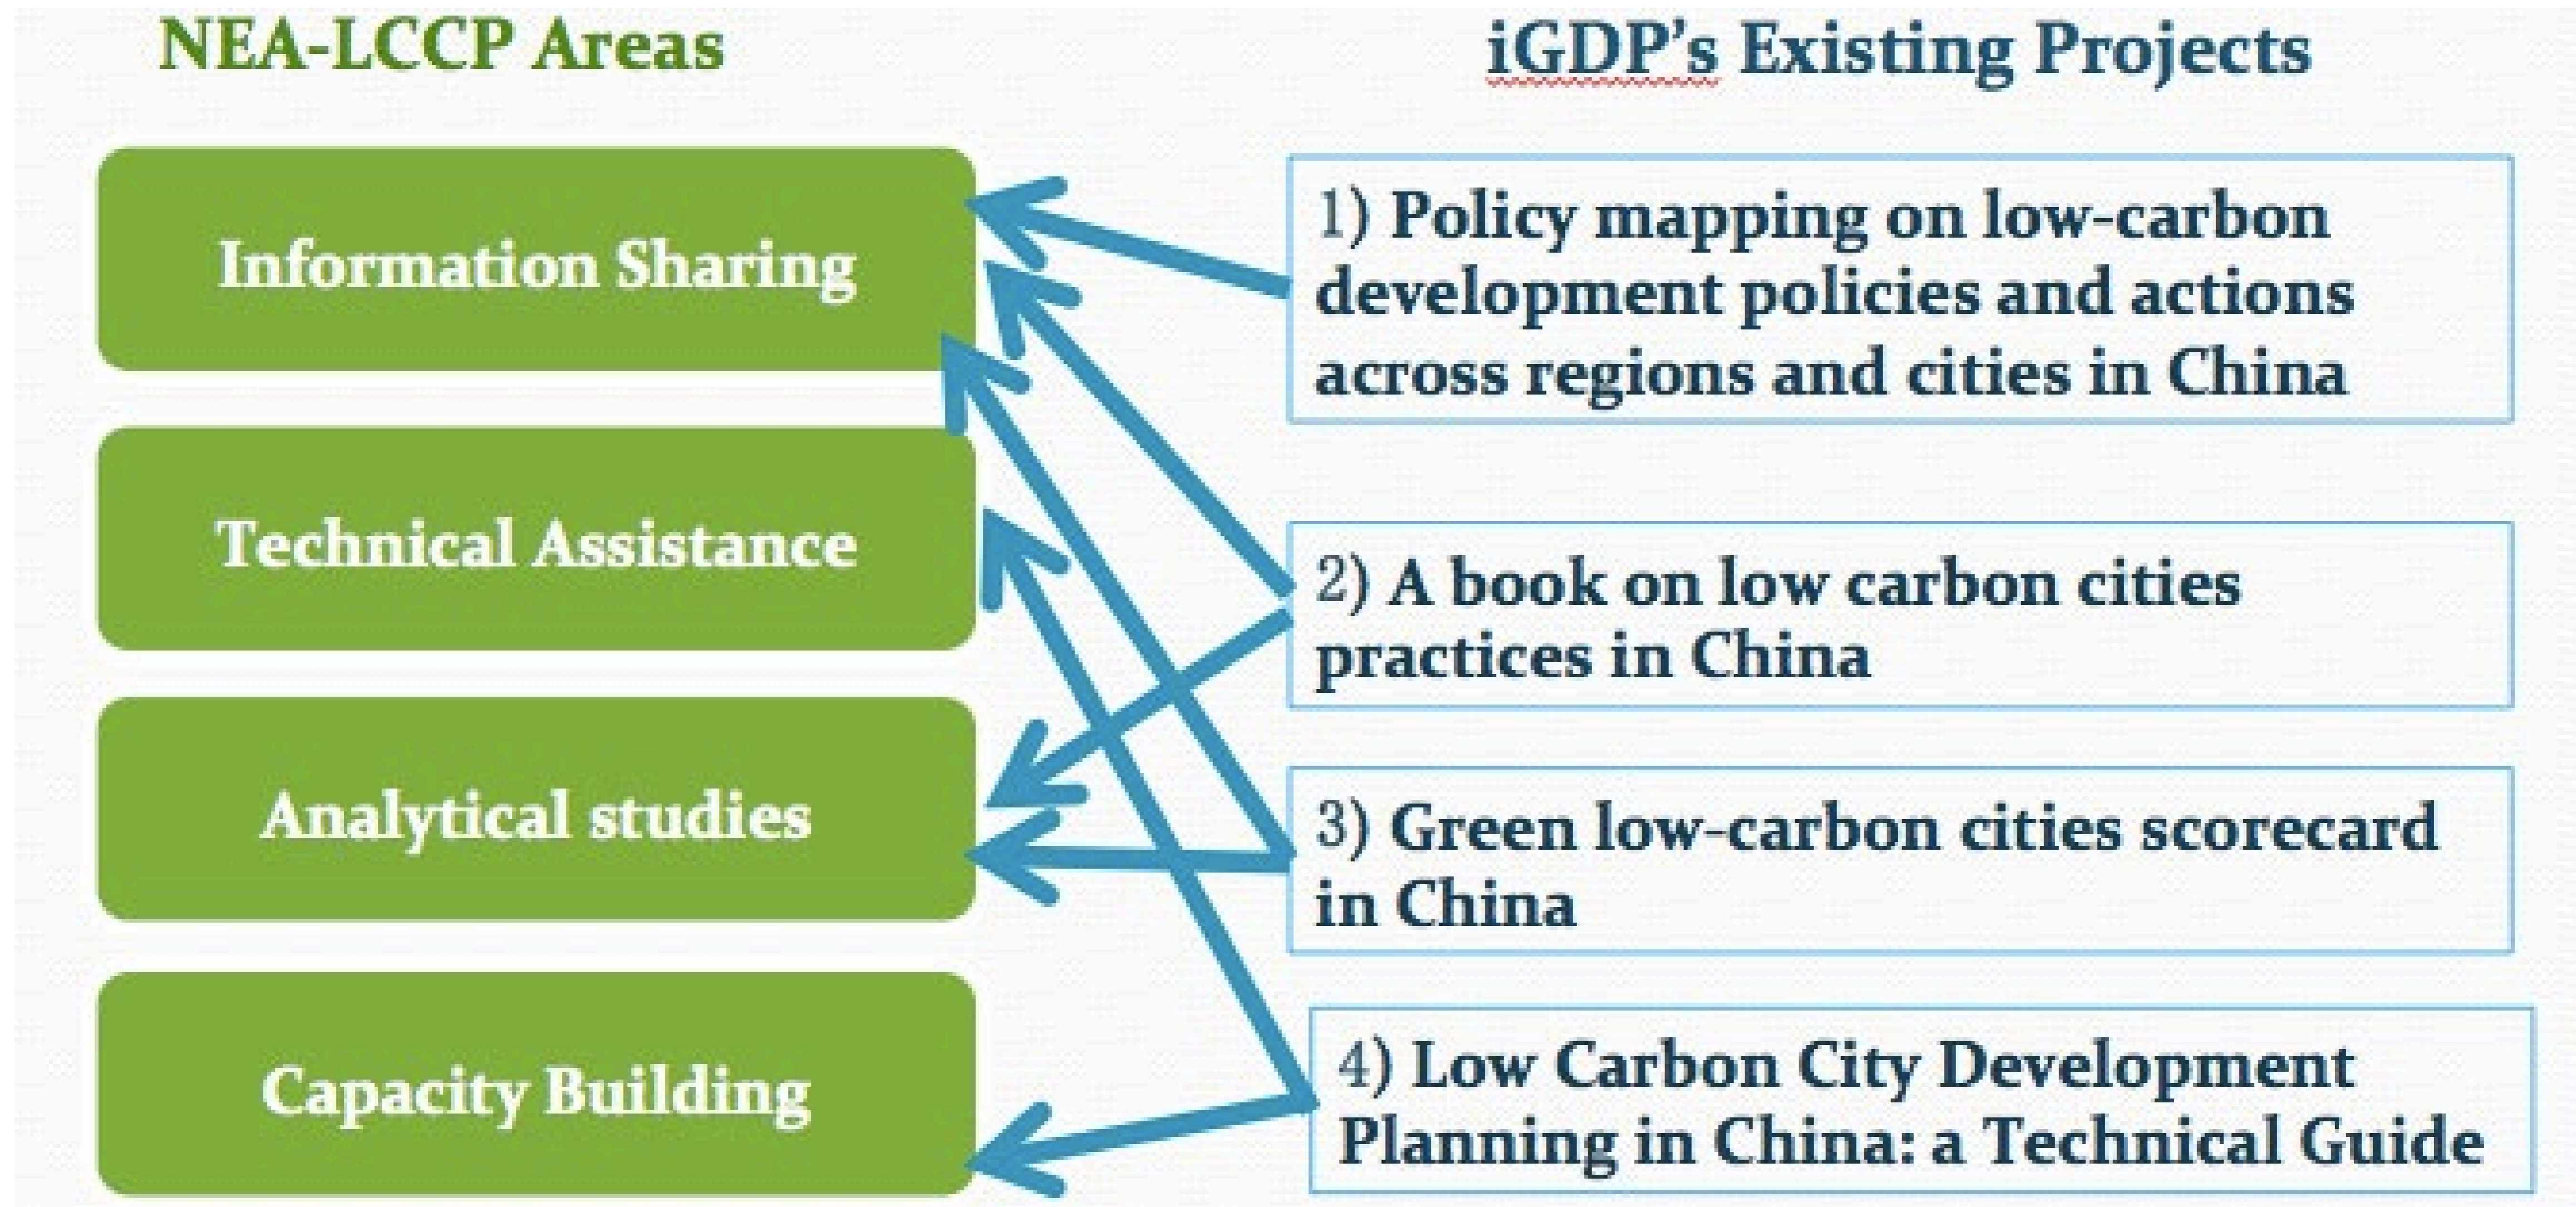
NEA-LCCP Areas

iGDP's Existing Projects

Information Sharing

Technical Assistance

Analytical studies

Capacity Building

1) Policy mapping on low-carbon development policies and actions across regions and cities in China

2) A book on low carbon cities practices in China

3) Green low-carbon cities scorecard in China

4) Low Carbon City Development Planning in China: a Technical Guide